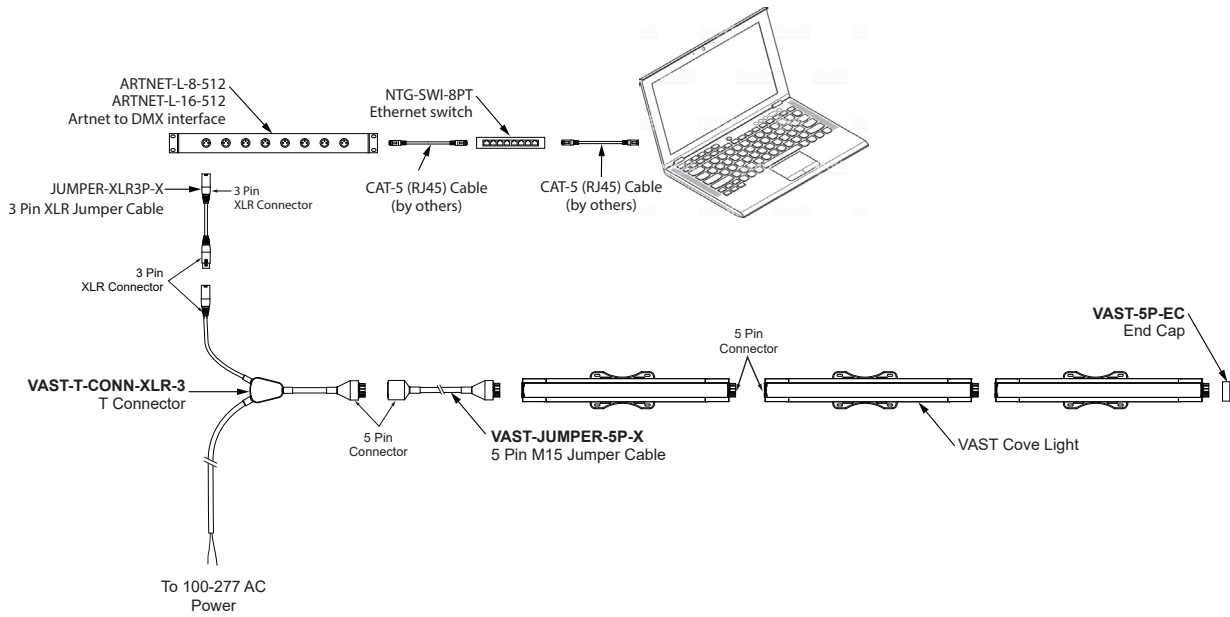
ARTNET-L-8-512
ARTNET-L-16-512
Artnet to DMX interface

NTG-SWI-8PT
Ethernet switch

CAT-5 (RJ45) Cable
(by others)

CAT-5 (RJ45) Cable
(by others)

JUMPER-XLR3P-X
3 Pin XLR Jumper Cable

3 Pin
XLR Connector

3 Pin
XLR Connector

VAST-T-CONN-XLR-3
T Connector

5 Pin
Connector

VAST-JUMPER-5P-X
5 Pin M15 Jumper Cable

5 Pin
Connector

VAST Cove Light

VAST-5P-EC
End Cap

To 100-277 AC
Power